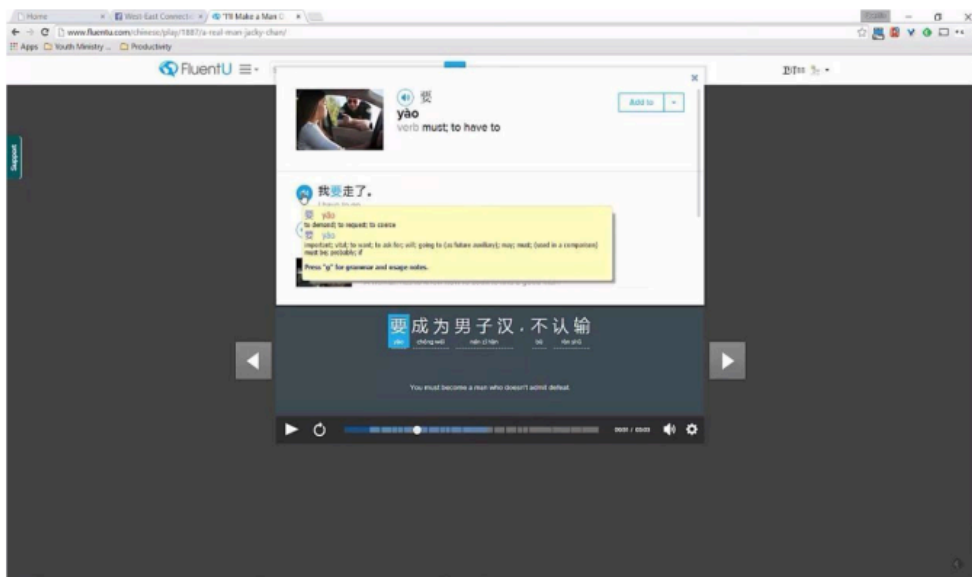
Home | West-East Connecti | "I'll Make a Man O

www.fluentu.com/chinese/play/1887/a-real-man-jacky-chan/

Apps | Youth Ministry | Productivity

FluentU

Support

要
yào
verb must; to have to

Add to

我要走了。

要 yāo
to demand; to request; to coerce
要 yào
important; vital; to want; to ask for; will; going to (as future auxiliary); may; must; (used in a comparison) must be; probably; if

Press "g" for grammar and usage notes.

要成为男子汉，不认输
yào chéng wéi nán zǐ hàn bù rèn shū

You must become a man who doesn't admit defeat.